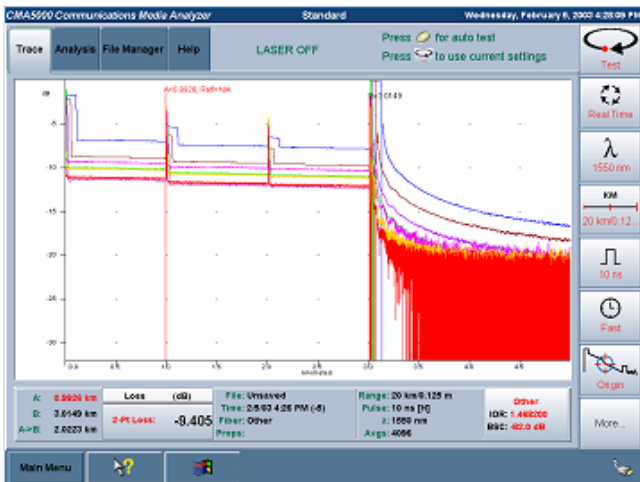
CMA5000 Communications Media Analyzer
Standard
Wednesday, February 5, 2003 4:28:09 PM

Trace
Analysis
File Manager
Help
LASER OFF
Press for auto test
Press to use current settings

Test
Real Time
λ
1550 nm
KM
20 km/0.12...
10 ns
Fast
Origin
More...

dB
A=0.9926, Ref=N/A
B=3.0149
-5
-10
-15
-20
-25
-30
0.0
0.5
1.0
1.5
2.0
2.5
3.0
3.5
4.0
4.5
Kilometers

A: 0.9926 km
B: 3.0149 km
A->B: 2.0223 km
Loss (dB)
2-Pt Loss: -9.405
File: Unsaved
Time: 2/5/03 4:26 PM (-5)
Fiber: Other
Preps:
Range: 20 km/0.125 m
Pulse: 10 ns [H]
λ: 1550 nm
Avgs: 4096
Other
IOR: 1.468200
BSC: -82.0 dB

Main Menu